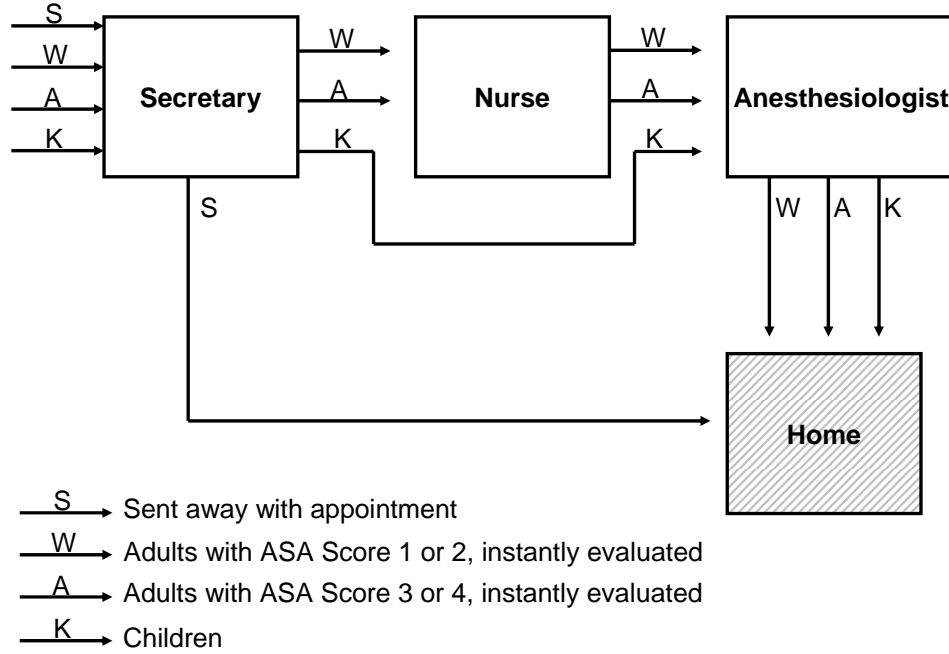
S
W
A
K
Secretary
W
A
K
Nurse
W
A
K
Anesthesiologist
S
W
A
K
Home

S Sent away with appointment
W Adults with ASA Score 1 or 2, instantly evaluated
A Adults with ASA Score 3 or 4, instantly evaluated
K Children